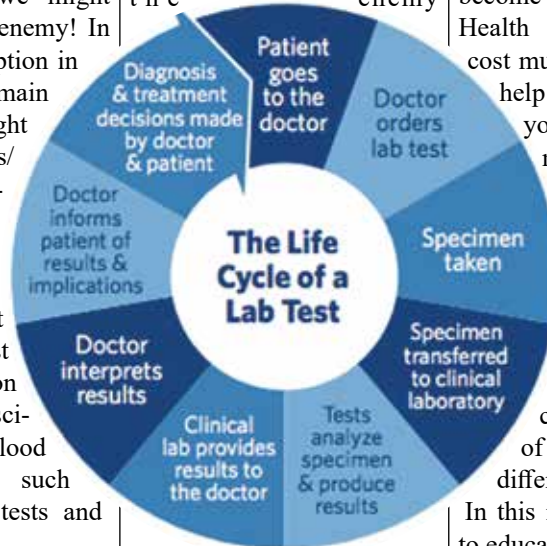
we might enemy! In option in main ght s/

t t on ci- lood such tests and

t re

enemy

become Health cost mu help yo n

c of differ In this to educa

Patient goes to the doctor

Doctor orders lab test

Specimen taken

Specimen transferred to clinical laboratory

Tests analyze specimen & produce results

Clinical lab provides results to the doctor

Doctor interprets results

Doctor informs patient of results & implications

Diagnosis & treatment decisions made by doctor & patient

The Life Cycle of a Lab Test